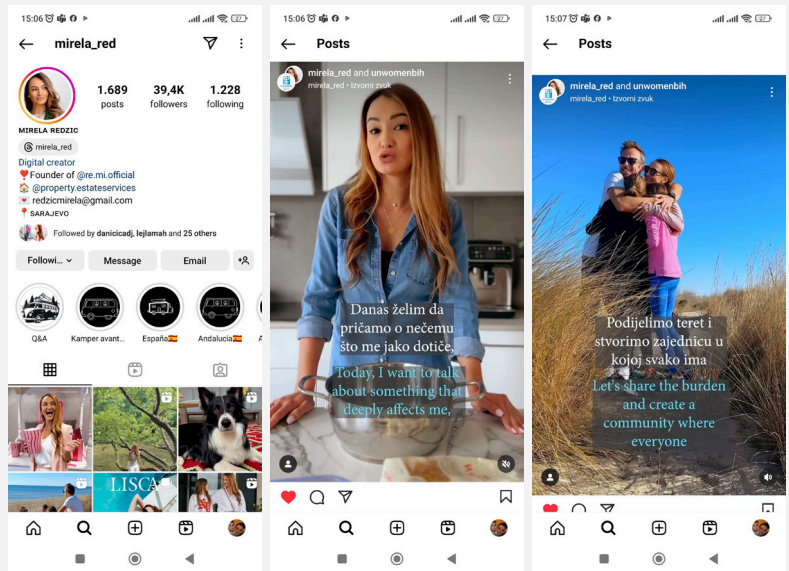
15:06

mirela_red

1.689 posts
39,4K followers
1.228 following

MIRELA REDZIC
mirela_red
Digital creator
❣️Founder of @re.mi.official
🏠 @property.estateservices
💌 redzicmirela@gmail.com
📍 SARAJEVO

Followed by danicicadj, lejlamah and 25 others

Followi... Message Email

Q&A Kamper avant... España🇪🇸 Andalucia🇪🇸

LISCA

15:06

Posts

mirela_red and unwomenbih
mirela_red • Izvorni zvuk

Danas želim da pričamo o nečemu što me jako dotiče,
Today, I want to talk about something that deeply affects me,

15:07

Posts

mirela_red and unwomenbih
mirela_red • Izvorni zvuk

Podijelimo teret i stvorimo zajednicu u kojoj svako ima
Let's share the burden and create a community where everyone